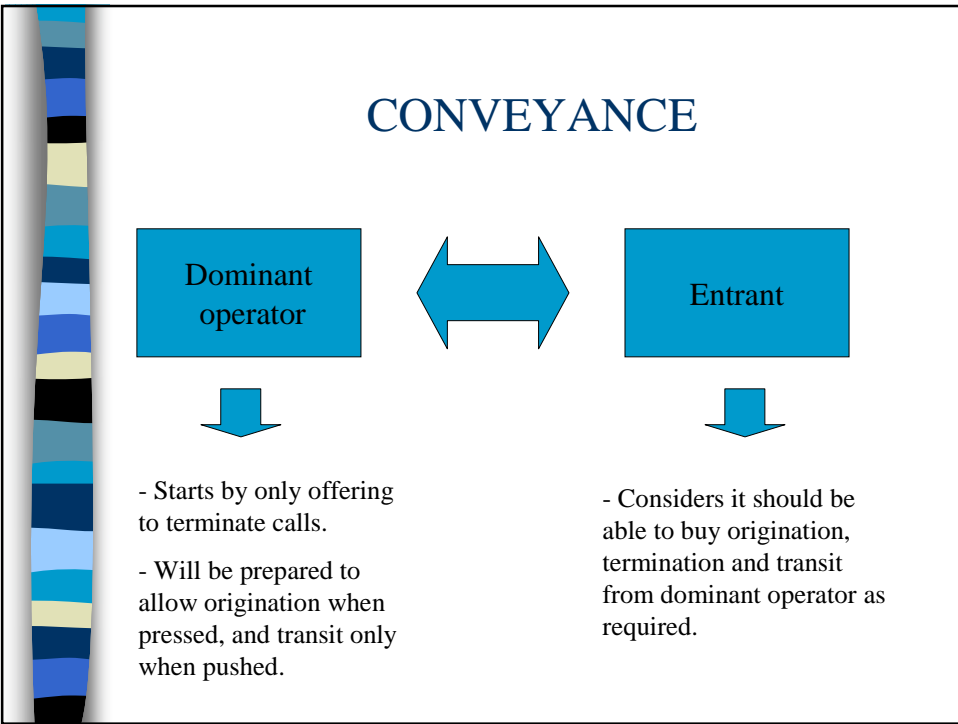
CONVEYANCE

Dominant operator

Entrant

- Starts by only offering to terminate calls.

- Will be prepared to allow origination when pressed, and transit only when pushed.

- Considers it should be able to buy origination, termination and transit from dominant operator as required.